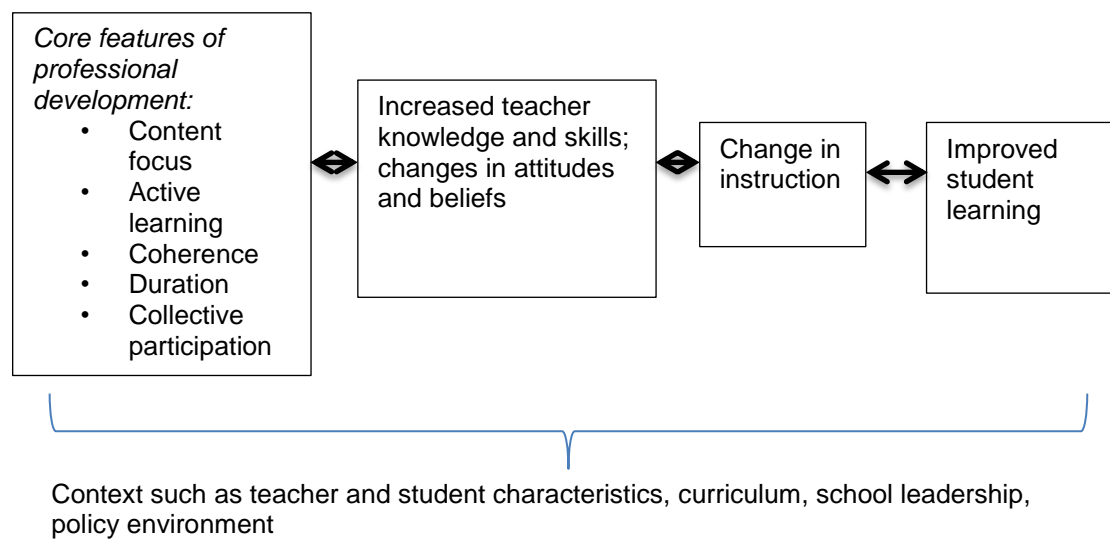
Core features of professional development:
- Content focus
- Active learning
- Coherence
- Duration
- Collective participation

Increased teacher knowledge and skills; changes in attitudes and beliefs

Change in instruction

Improved student learning

Context such as teacher and student characteristics, curriculum, school leadership, policy environment